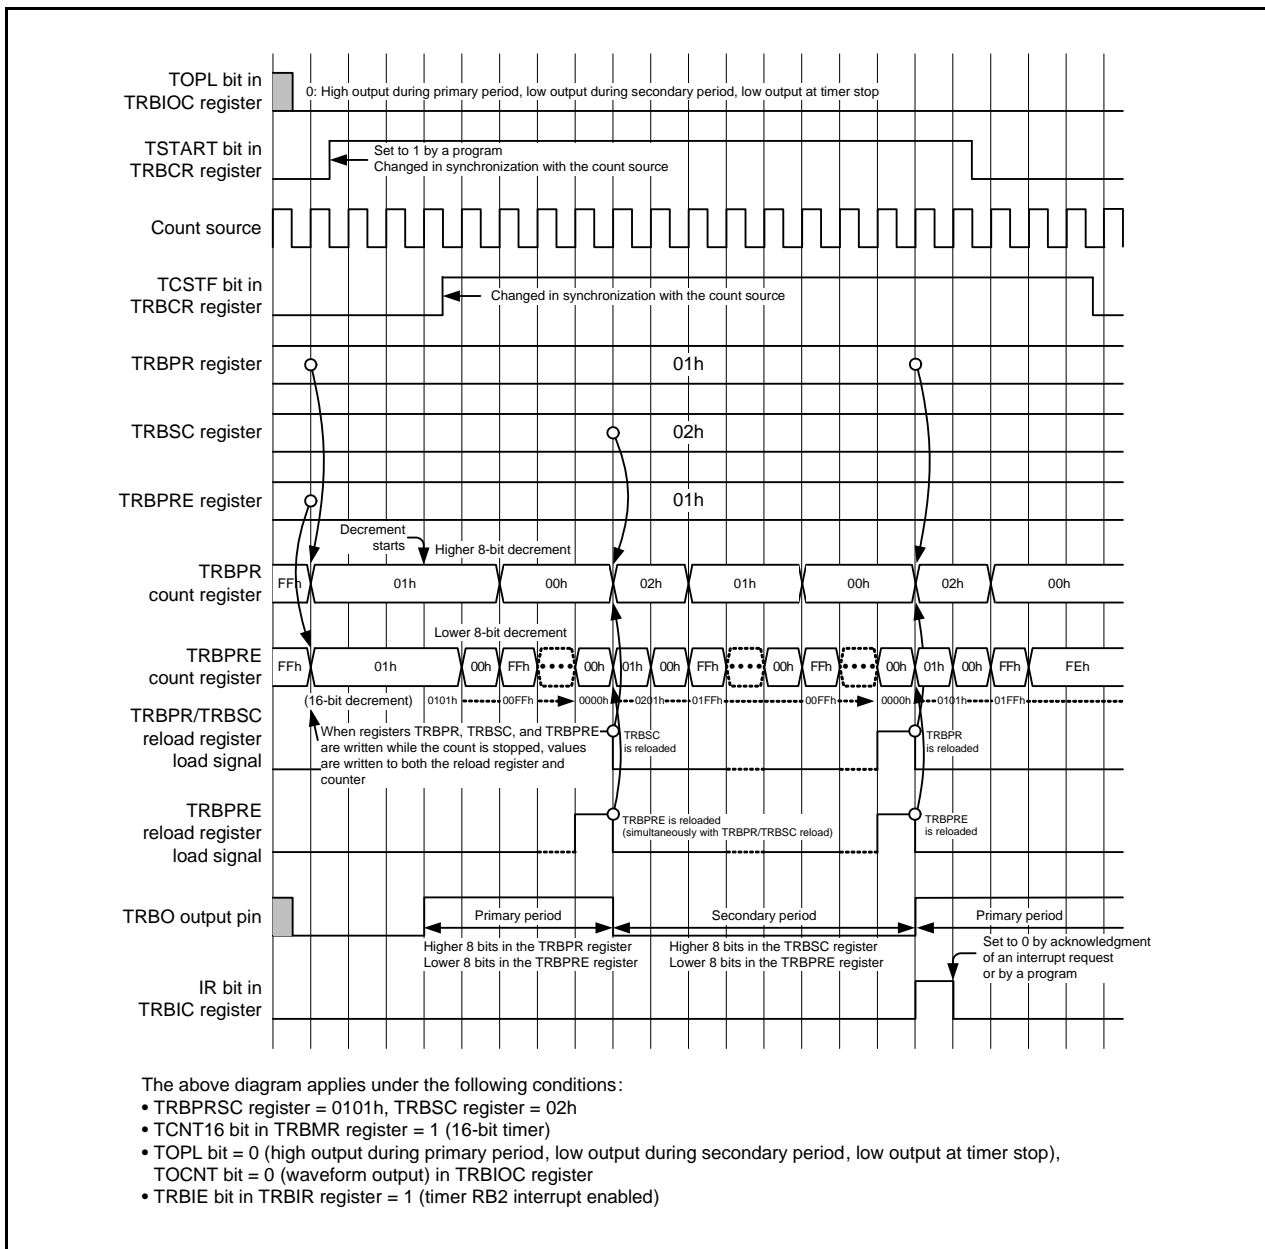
TOPL bit in TRBIOC register

0: High output during primary period, low output during secondary period, low output at timer stop

TSTART bit in TRBCR register

Set to 1 by a program
Changed in synchronization with the count source

Count source

TCSTF bit in TRBCR register

Changed in synchronization with the count source

TRBPR register

01h

TRBSC register

02h

TRBPRE register

01h

Decrement starts

Higher 8-bit decrement

TRBPR count register

FFh

01h

00h

02h

01h

00h

02h

00h

Lower 8-bit decrement

TRBPRE count register

FFh

01h

00h

FFh

00h

01h

00h

FFh

00h

FFh

00h

01h

00h

FFh

FEh

(16-bit decrement)

0101h

00FFh

0000h

0201h

01FFh

00FFh

0000h

0101h

01FFh

TRBPR/TRBSC reload register load signal

When registers TRBPR, TRBSC, and TRBPRE are written while the count is stopped, values are written to both the reload register and counter

TRBSC is reloaded

TRBPR is reloaded

TRBPRE reload register load signal

TRBPRE is reloaded (simultaneously with TRBPR/TRBSC reload)

TRBPRE is reloaded

TRBO output pin

Primary period

Secondary period

Primary period

Higher 8 bits in the TRBPR register
Lower 8 bits in the TRBPRE register

Higher 8 bits in the TRBSC register
Lower 8 bits in the TRBPRE register

Set to 0 by acknowledgment of an interrupt request or by a program

IR bit in TRBIC register

The above diagram applies under the following conditions:
• TRBPRSC register = 0101h, TRBSC register = 02h
• TCNT16 bit in TRBMR register = 1 (16-bit timer)
• TOPL bit = 0 (high output during primary period, low output during secondary period, low output at timer stop), TOCNT bit = 0 (waveform output) in TRBIOC register
• TRBIE bit in TRBIR register = 1 (timer RB2 interrupt enabled)